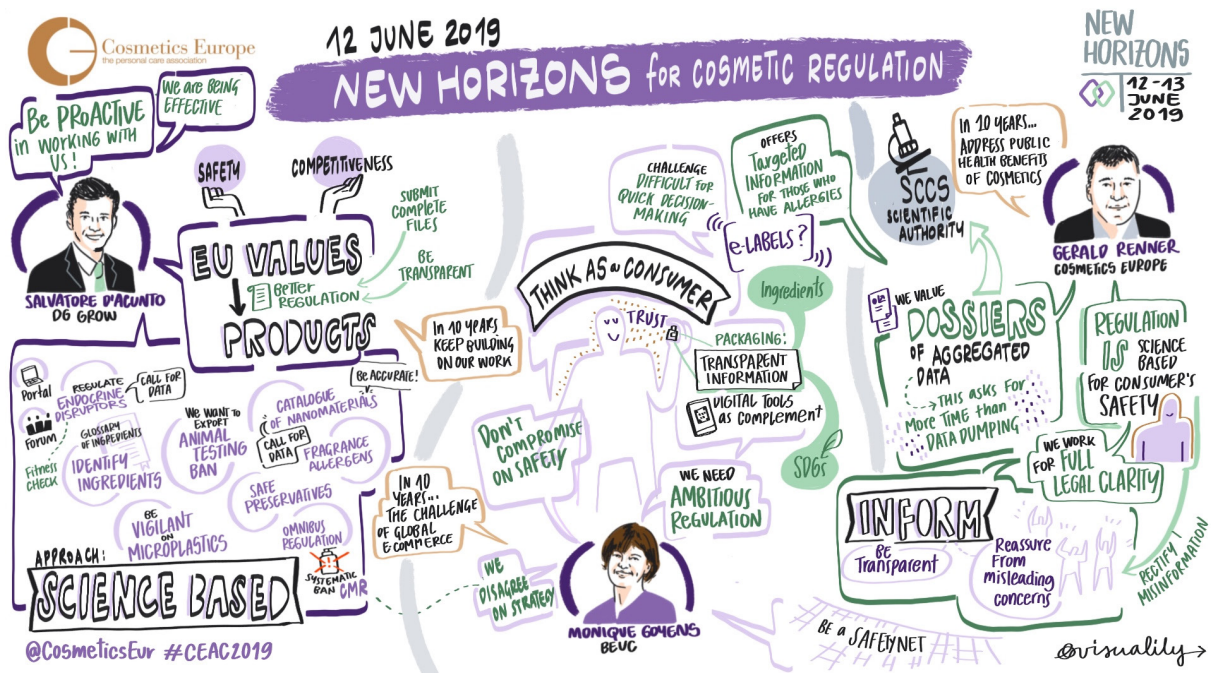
Cosmetics Europe
the personal care association

12 JUNE 2019
NEW HORIZONS for COSMETIC REGULATION

NEW HORIZONS 12-13 JUNE 2019

Be PROACTIVE in WORKING WITH US!
WE ARE BEING EFFECTIVE

SALVATORE D'ACUNTO
DG GROW

SAFETY
COMPETITIVENESS
SUBMIT COMPLETE FILES
BE TRANSPARENT
EU VALUES
BETTER REGULATION
PRODUCTS
IN 10 YEARS KEEP BUILDING ON OUR WORK

Portal
Forum
Fitness check
REGULATE ENDOCRINE DISRUPTORS
CALL FOR DATA
GLOSSARY OF INGREDIENTS
IDENTIFY INGREDIENTS
WE WANT TO EXPORT ANIMAL TESTING BAN
CATALOGUE OF NANOMATERIALS
BE ACCURATE!
CALL FOR DATA
FRAGRANCE ALLERGENS
SAFE PRESERVATIVES
BE VIGILANT ON MICROPLASTICS
OMNIBUS REGULATION
SYSTEMATIC BAN CMR
APPROACH:
SCIENCE BASED

IN 10 YEARS... THE CHALLENGE OF GLOBAL E-COMMERCE
WE DISAGREE ON STRATEGY

CHALLENGE DIFFICULT FOR QUICK DECISION-MAKING
OFFERS TARGETED INFORMATION FOR THOSE WHO HAVE ALLERGIES
E-LABELS?
THINK AS A CONSUMER
TRUST
Ingredients
PACKAGING:
TRANSPARENT INFORMATION
DIGITAL TOOLS AS COMPLEMENT
DON'T COMPROMISE ON SAFETY
WE NEED AMBITIOUS REGULATION
SDGs
MONIQUE GOYENS
BEUC

SCCS SCIENTIFIC AUTHORITY
IN 10 YEARS... ADDRESS PUBLIC HEALTH BENEFITS OF COSMETICS
GERALD RENNER
COSMETICS EUROPE
WE VALUE DOSSIERS OF AGGREGATED DATA
THIS ASKS FOR MORE TIME THAN DATA DUMPING
REGULATION IS SCIENCE BASED FOR CONSUMER'S SAFETY
WE WORK FOR FULL LEGAL CLARITY
INFORM
BE TRANSPARENT
Reassure from misleading concerns
RECTIFY MISINFORMATION
BE A SAFETYNET

@CosmeticsEur #CEAC2019
@visualily